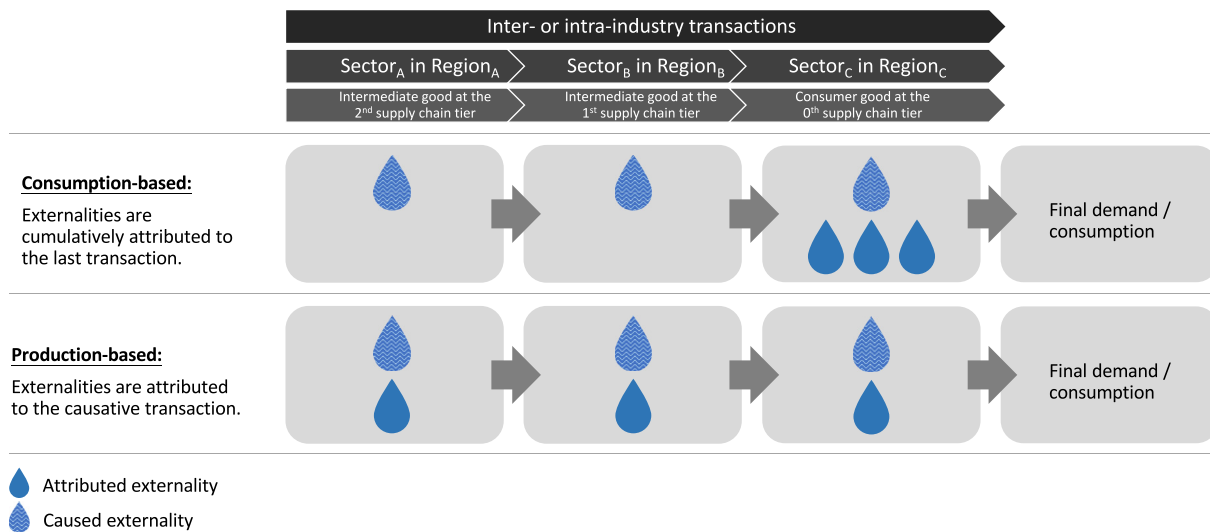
Inter- or intra-industry transactions

Sector$_A$ in Region$_A$

Sector$_B$ in Region$_B$

Sector$_C$ in Region$_C$

Intermediate good at the 2$^{nd}$ supply chain tier

Intermediate good at the 1$^{st}$ supply chain tier

Consumer good at the 0$^{th}$ supply chain tier

**Consumption-based:**

Externalities are cumulatively attributed to the last transaction.

Final demand / consumption

**Production-based:**

Externalities are attributed to the causative transaction.

Final demand / consumption

Attributed externality

Caused externality